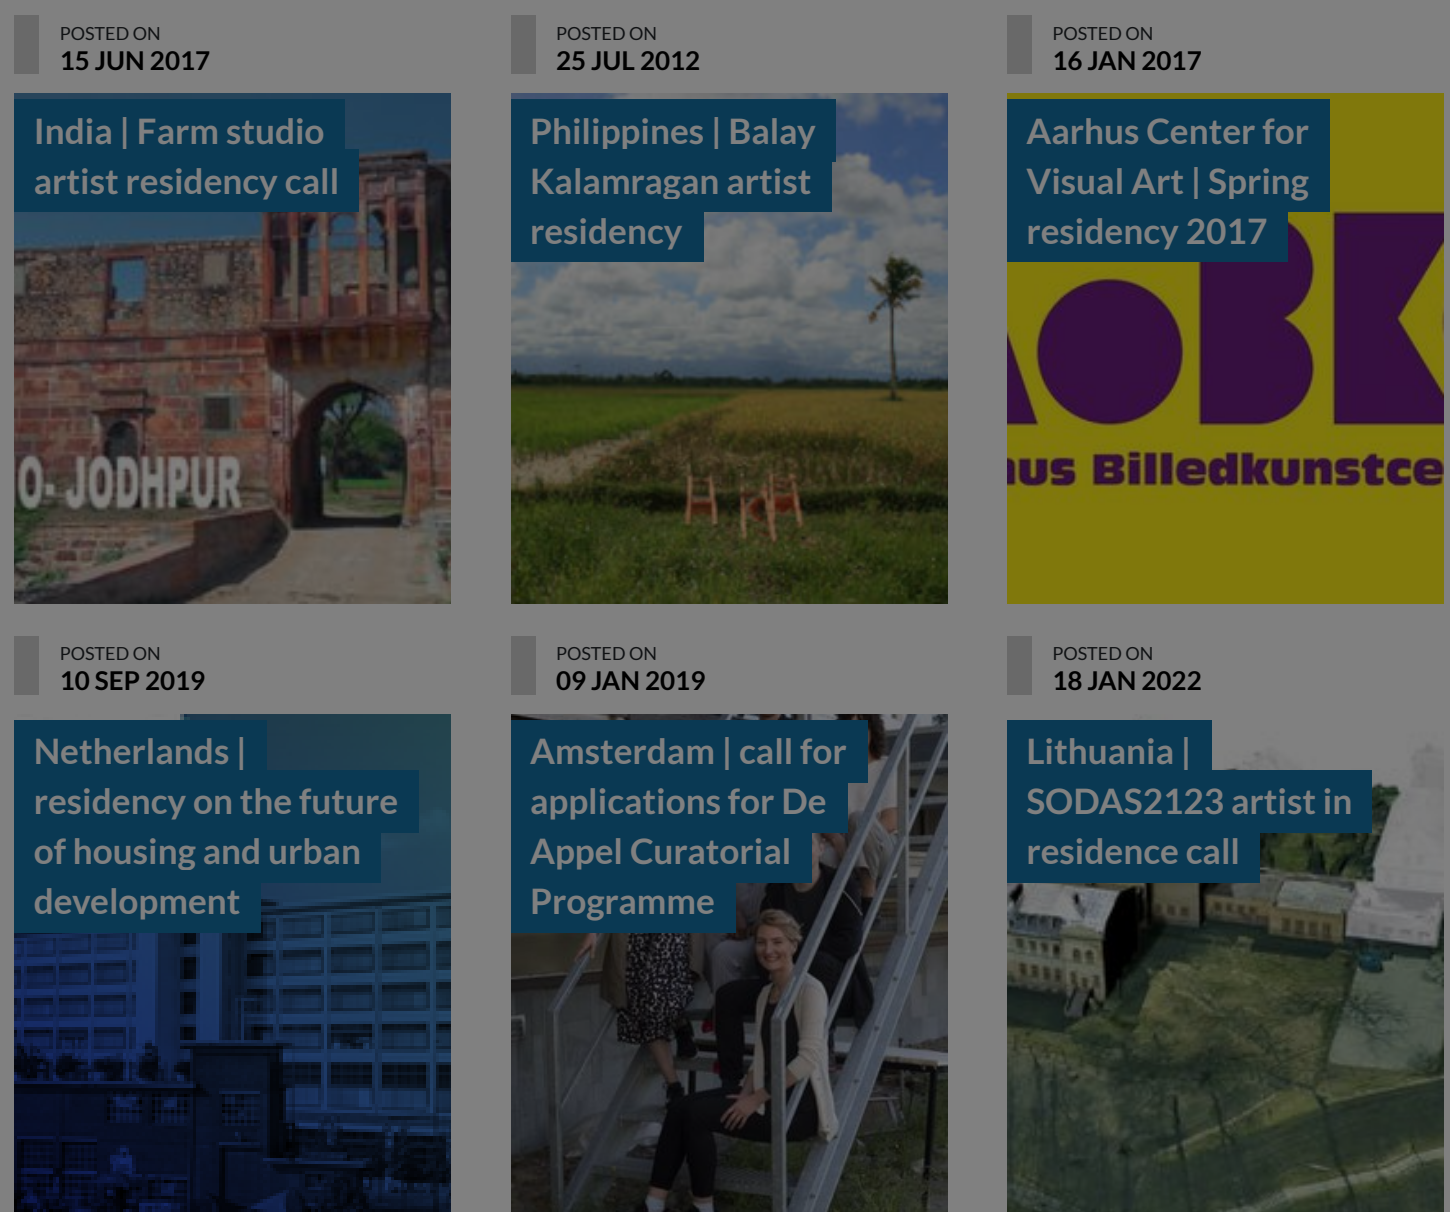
POSTED ON
15 JUN 2017

India | Farm studio artist residency call

O- JODHPUR

POSTED ON
25 JUL 2012

Philippines | Balay Kalamragan artist residency

POSTED ON
16 JAN 2017

Aarhus Center for Visual Art | Spring residency 2017

AOBK

us Billedkunstce

POSTED ON
10 SEP 2019

Netherlands | residency on the future of housing and urban development

POSTED ON
09 JAN 2019

Amsterdam | call for applications for De Appel Curatorial Programme

POSTED ON
18 JAN 2022

Lithuania | SODAS2123 artist in residence call